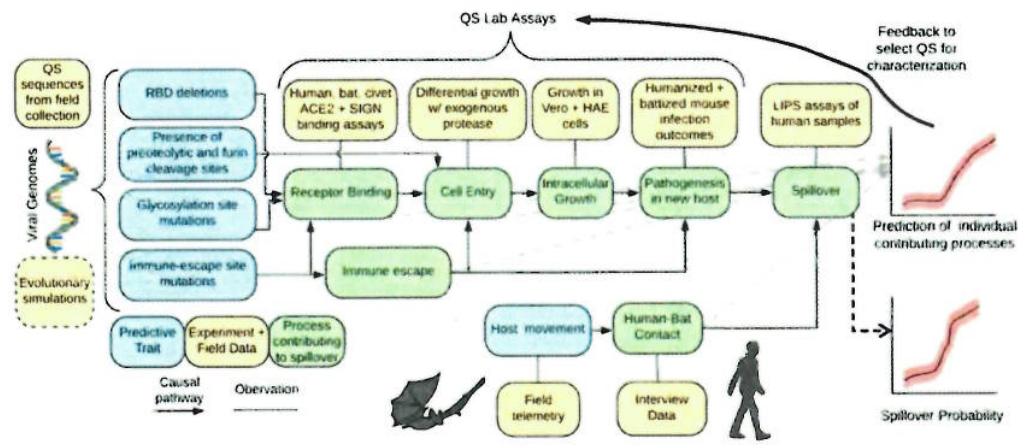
QS Lab Assays

Feedback to select QS for characterization

QS sequences from field collection

Viral Genomes

Evolutionary simulations

RBD deletions

Presence of proteolytic and furin cleavage sites

Glycosylation site mutations

Immune-escape site mutations

Human, bat, civet ACE2 + SIGN binding assays

Differential growth w/ exogenous protease

Growth in Vero + HAE cells

Humanized + battized mouse infection outcomes

LIPS assays of human samples

Receptor Binding

Cell Entry

Intracellular Growth

Pathogenesis in new host

Spillover

Immune escape

Prediction of individual contributing processes

Predictive Trait

Experiment + Field Data

Process contributing to spillover

Causal pathway

Obervation

Host movement

Human-Bat Contact

Field telemetry

Interview Data

Spillover Probability